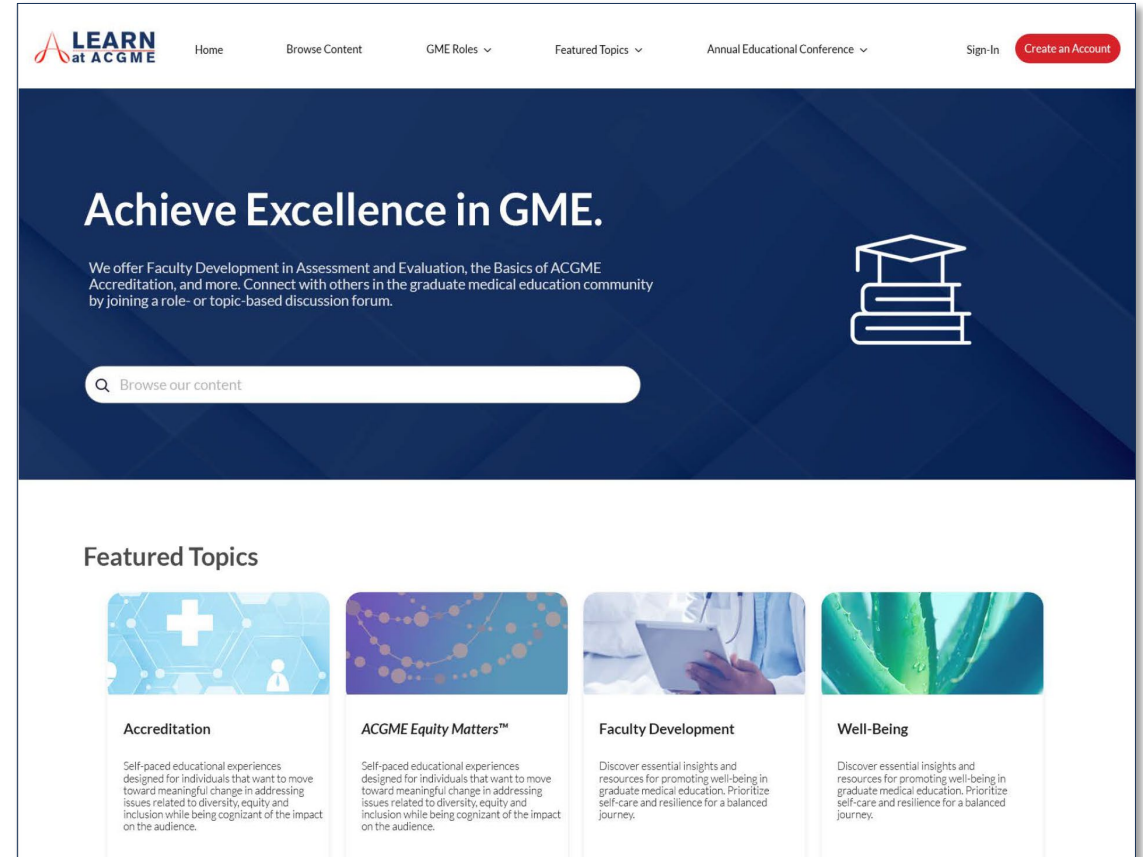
LEARN at ACGME

Home Browse Content GME Roles Featured Topics Annual Educational Conference Sign-In Create an Account

Achieve Excellence in GME.

We offer Faculty Development in Assessment and Evaluation, the Basics of ACGME Accreditation, and more. Connect with others in the graduate medical education community by joining a role- or topic-based discussion forum.

Browse our content

Featured Topics

Accreditation

Self-paced educational experiences designed for individuals that want to move toward meaningful change in addressing issues related to diversity, equity and inclusion while being cognizant of the impact on the audience.

ACGME Equity Matters™

Self-paced educational experiences designed for individuals that want to move toward meaningful change in addressing issues related to diversity, equity and inclusion while being cognizant of the impact on the audience.

Faculty Development

Discover essential insights and resources for promoting well-being in graduate medical education. Prioritize self-care and resilience for a balanced journey.

Well-Being

Discover essential insights and resources for promoting well-being in graduate medical education. Prioritize self-care and resilience for a balanced journey.